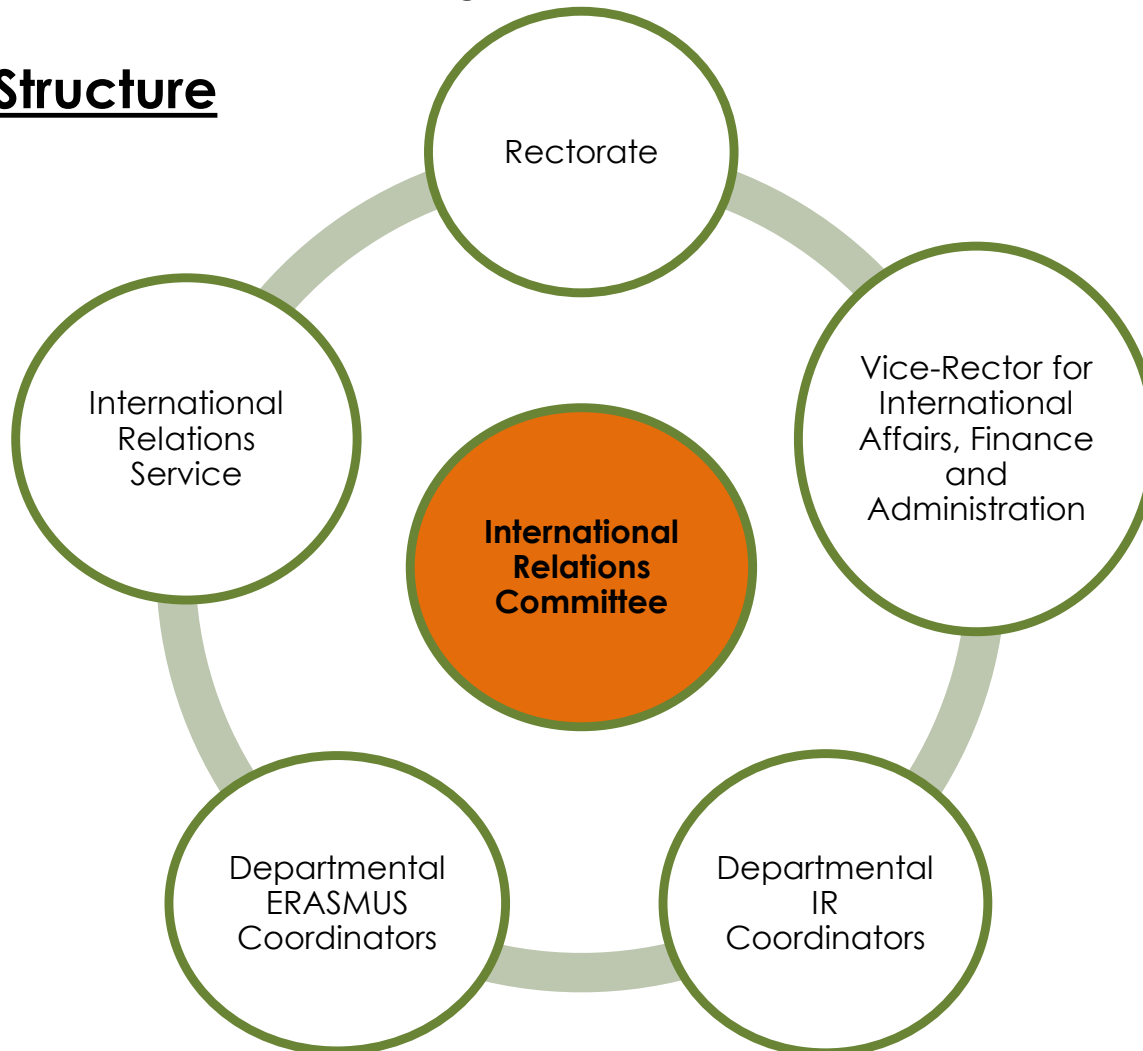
Structure

Rectorate

Vice-Rector for International Affairs, Finance and Administration

Departmental IR Coordinators

Departmental ERASMUS Coordinators

International Relations Service

International Relations Committee